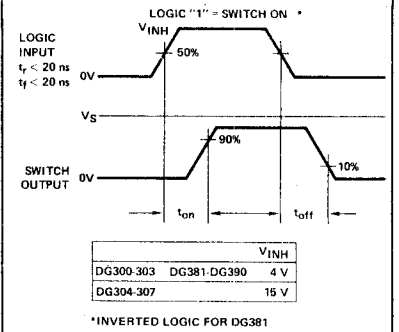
LOGIC "1" = SWITCH ON *

LOGIC INPUT
$t_r < 20$ ns
$t_f < 20$ ns

$V_{INH}$

50%

0V

$V_S$

90%

SWITCH OUTPUT

0V

10%

$t_{on}$

$t_{off}$

| | | $V_{INH}$ |
|---|---|---|
| DG300-303 | DG381-DG390 | 4 V |
| DG304-307 | | 15 V |

*INVERTED LOGIC FOR DG381